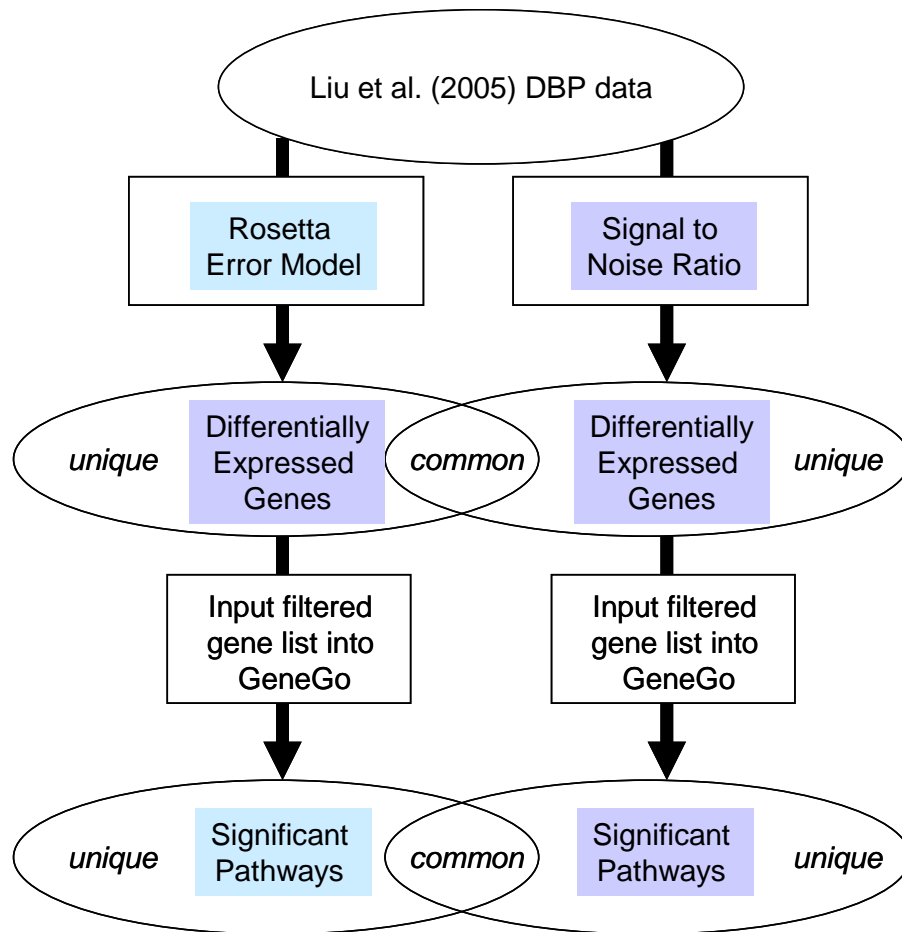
Liu et al. (2005) DBP data

Rosetta Error Model

Signal to Noise Ratio

unique

Differentially Expressed Genes

common

Differentially Expressed Genes

unique

Input filtered gene list into GeneGo

Input filtered gene list into GeneGo

unique

Significant Pathways

common

Significant Pathways

unique